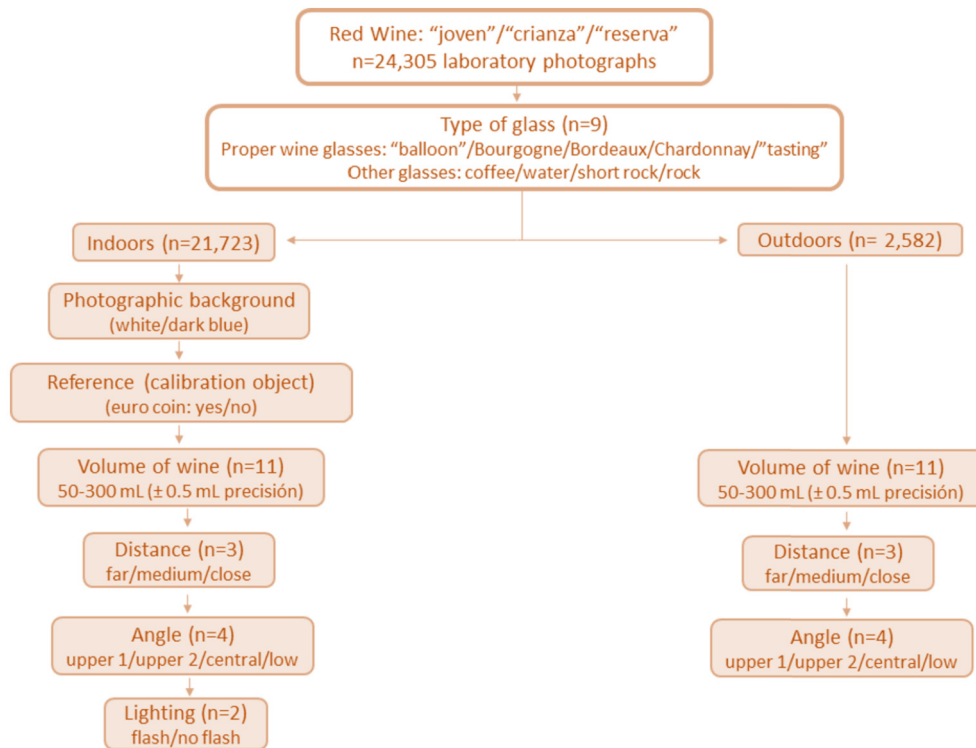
Red Wine: “joven”/“crianza”/“reserva”
n=24,305 laboratory photographs

Type of glass (n=9)
Proper wine glasses: “balloon”/Bourgogne/Bordeaux/Chardonnay/”tasting”
Other glasses: coffee/water/short rock/rock

Indoors (n=21,723)

Photographic background
(white/dark blue)

Reference (calibration object)
(euro coin: yes/no)

Volume of wine (n=11)
50-300 mL (± 0.5 mL precisión)

Distance (n=3)
far/medium/close

Angle (n=4)
upper 1/upper 2/central/low

Lighting (n=2)
flash/no flash

Outdoors (n= 2,582)

Volume of wine (n=11)
50-300 mL (± 0.5 mL precisión)

Distance (n=3)
far/medium/close

Angle (n=4)
upper 1/upper 2/central/low